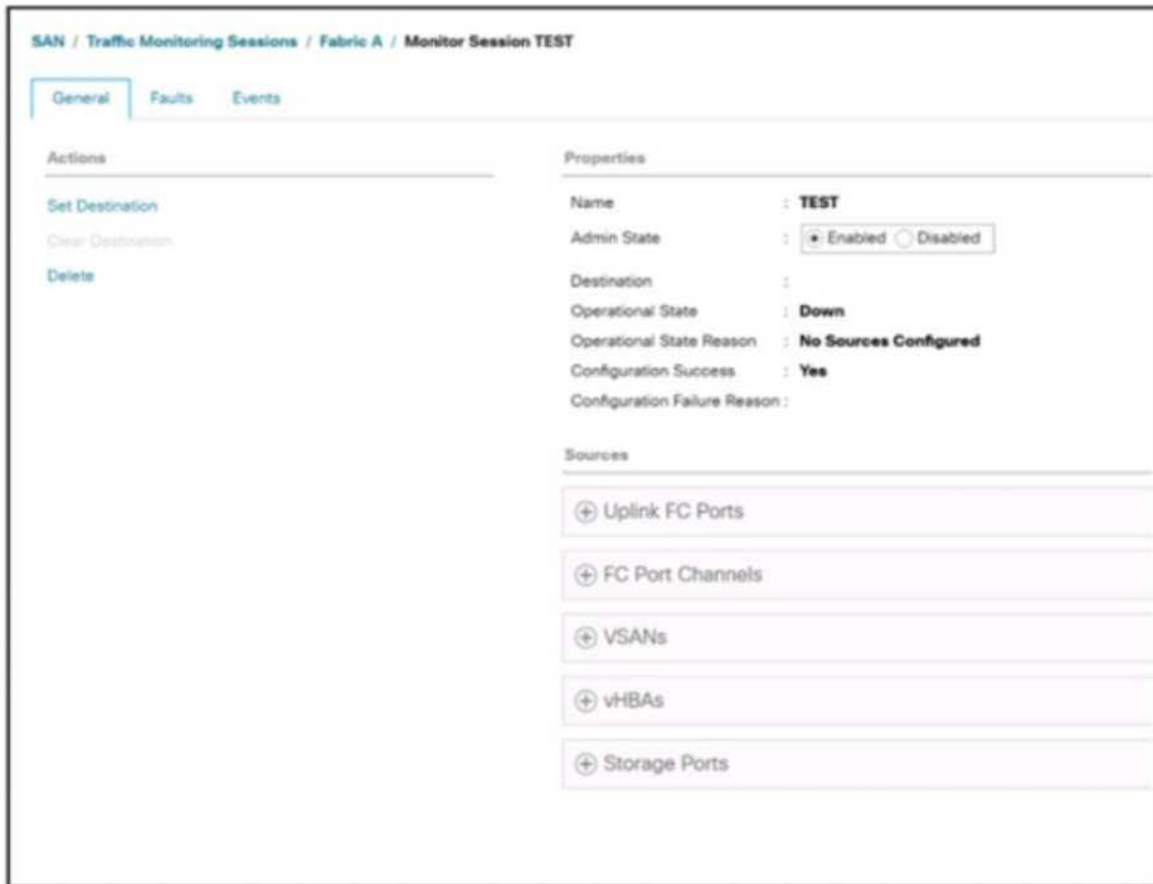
SAN / Traffic Monitoring Sessions / Fabric A / Monitor Session TEST

General Faults Events

Actions

Set Destination

Clear Destination

Delete

Properties

Name : TEST

Admin State : Enabled Disabled

Destination :

Operational State : Down

Operational State Reason : No Sources Configured

Configuration Success : Yes

Configuration Failure Reason :

Sources

Uplink FC Ports

FC Port Channels

VSANs

vHBAs

Storage Ports